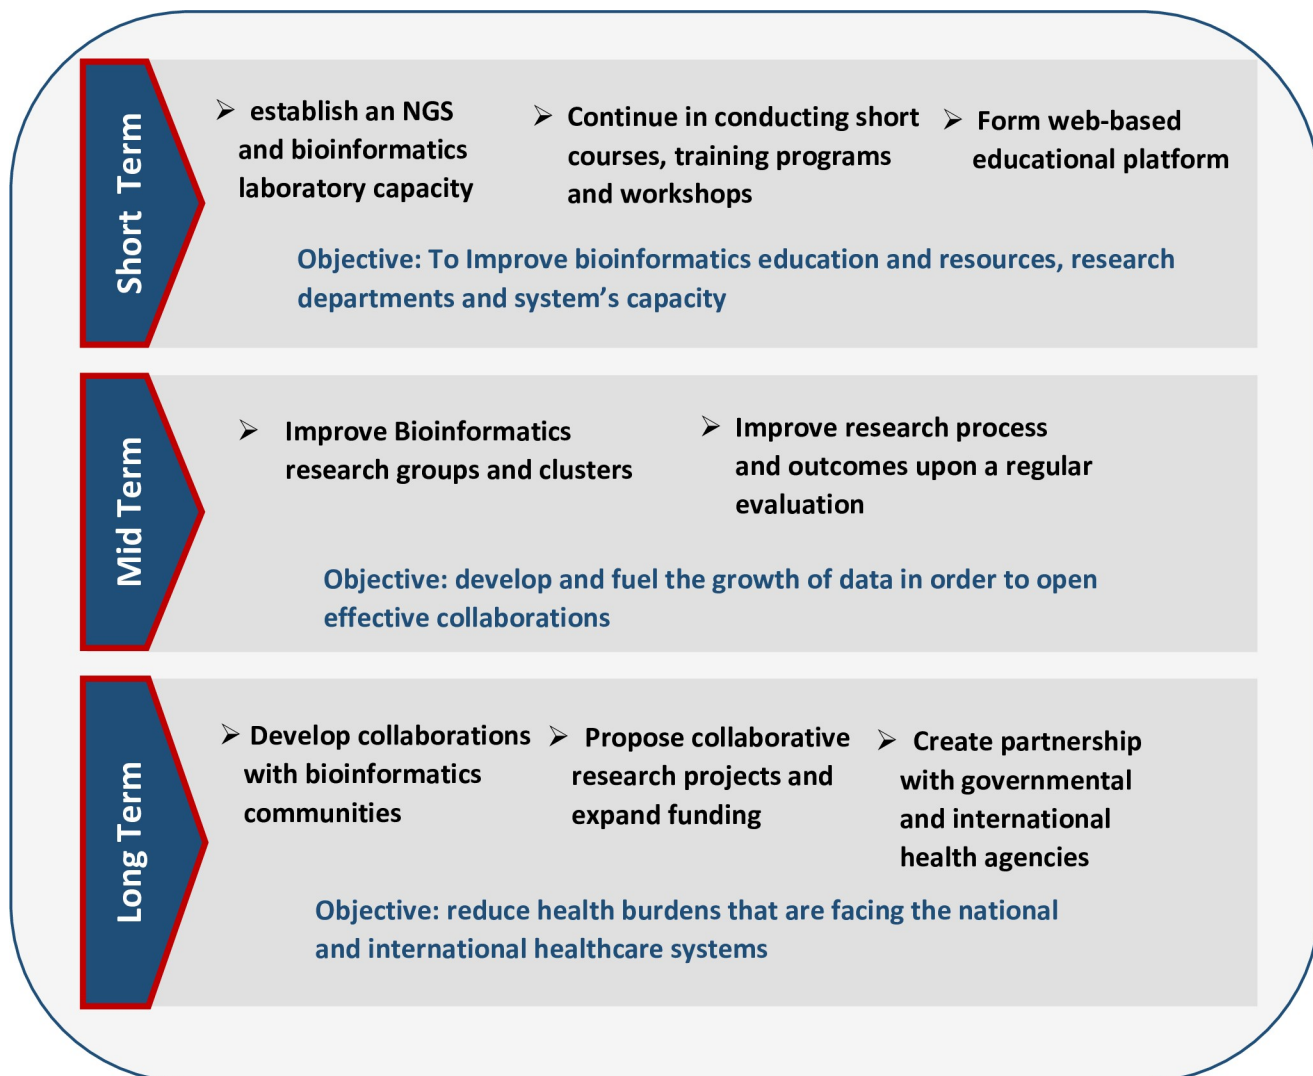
Short Term

➢ establish an NGS and bioinformatics laboratory capacity

➢ Continue in conducting short courses, training programs and workshops

➢ Form web-based educational platform

Objective: To Improve bioinformatics education and resources, research departments and system's capacity

Mid Term

➢ Improve Bioinformatics research groups and clusters

➢ Improve research process and outcomes upon a regular evaluation

Objective: develop and fuel the growth of data in order to open effective collaborations

Long Term

➢ Develop collaborations with bioinformatics communities

➢ Propose collaborative research projects and expand funding

➢ Create partnership with governmental and international health agencies

Objective: reduce health burdens that are facing the national and international healthcare systems